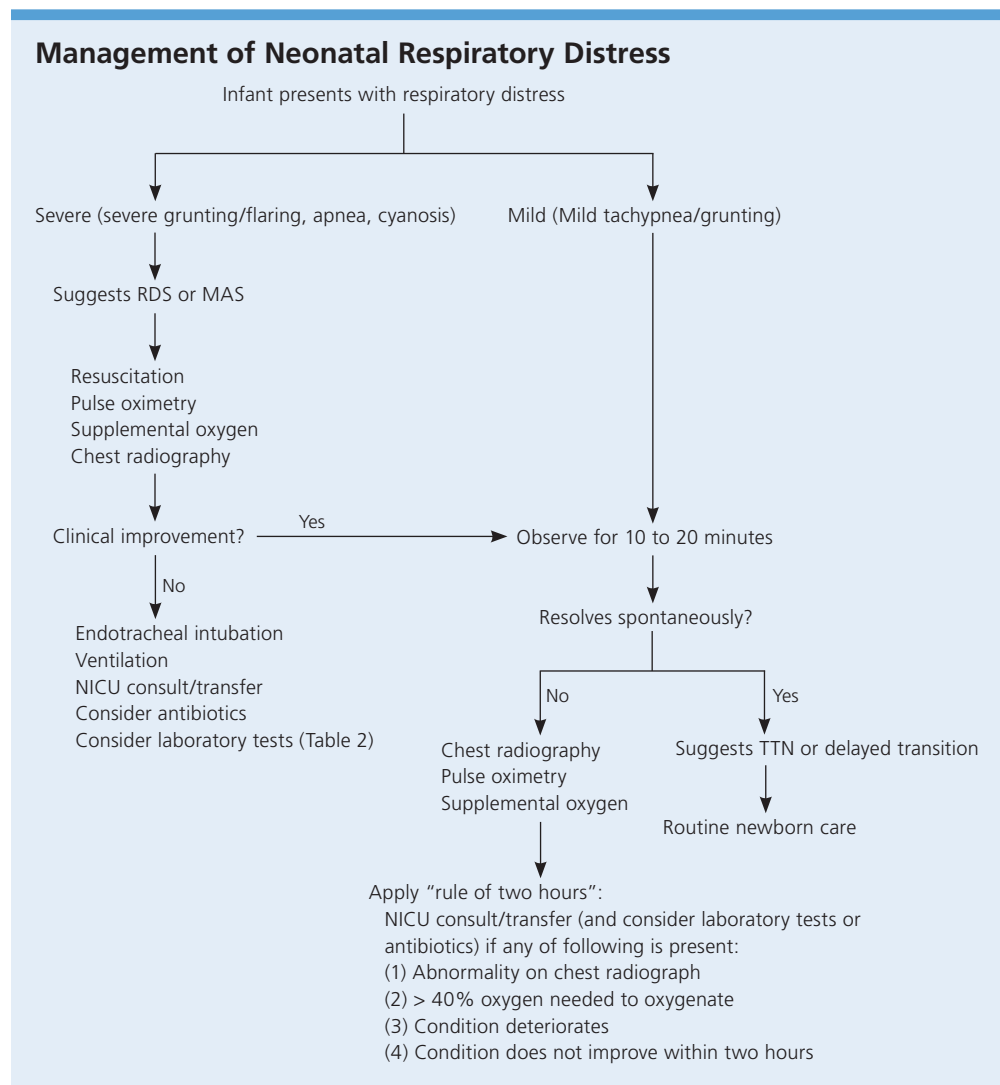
Management of Neonatal Respiratory Distress

Infant presents with respiratory distress

Severe (severe grunting/flaring, apnea, cyanosis)

Suggests RDS or MAS

Resuscitation
Pulse oximetry
Supplemental oxygen
Chest radiography

Clinical improvement?

Yes

No

Endotracheal intubation
Ventilation
NICU consult/transfer
Consider antibiotics
Consider laboratory tests (Table 2)

Mild (Mild tachypnea/grunting)

Observe for 10 to 20 minutes

Resolves spontaneously?

No

Chest radiography
Pulse oximetry
Supplemental oxygen

Yes

Suggests TTN or delayed transition

Routine newborn care

Apply "rule of two hours":
NICU consult/transfer (and consider laboratory tests or antibiotics) if any of following is present:
(1) Abnormality on chest radiograph
(2) > 40% oxygen needed to oxygenate
(3) Condition deteriorates
(4) Condition does not improve within two hours